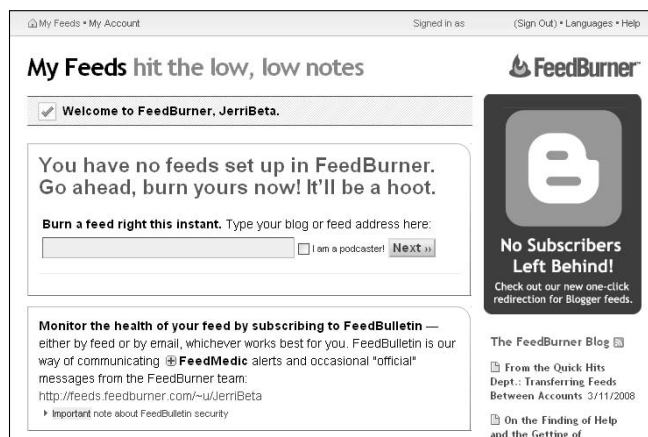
My Feeds • My Account

Signed in as

(Sign Out) • Languages • Help

My Feeds hit the low, low notes

FeedBurner

Welcome to FeedBurner, JerriBeta.

You have no feeds set up in FeedBurner. Go ahead, burn yours now! It'll be a hoot.

Burn a feed right this instant. Type your blog or feed address here:

I am a podcaster! Next »

Monitor the health of your feed by subscribing to FeedBulletin — either by feed or by email, whichever works best for you. FeedBulletin is our way of communicating FeedMedic alerts and occasional "official" messages from the FeedBurner team:
http://feeds.feedburner.com/~u/JerriBeta

Important note about FeedBulletin security

No Subscribers Left Behind!

Check out our new one-click redirection for Blogger feeds.

The FeedBurner Blog

From the Quick Hits Dept.: Transferring Feeds Between Accounts 3/11/2008

On the Finding of Help and the Getting of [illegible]